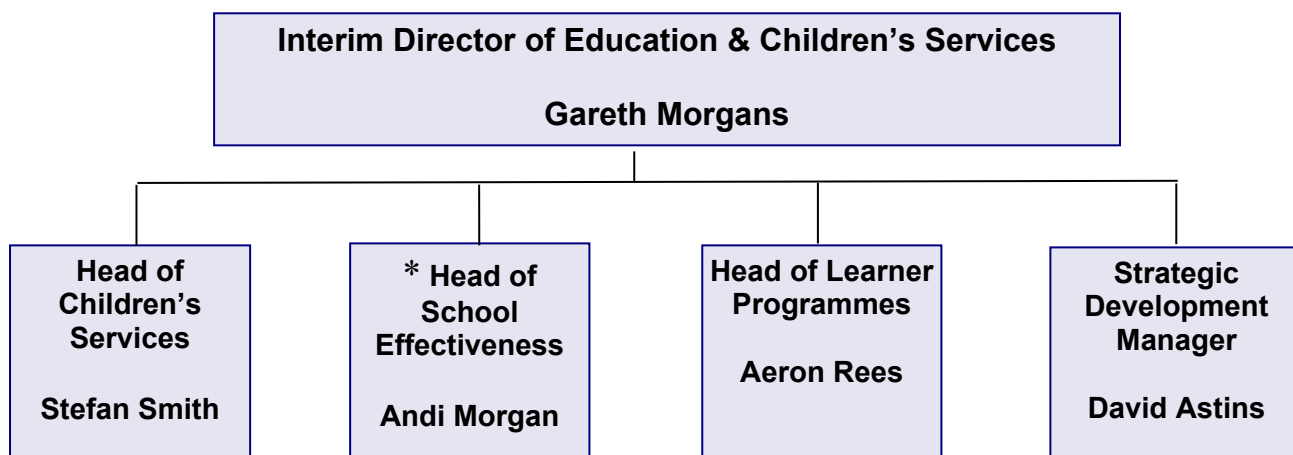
Interim Director of Education & Children's Services

Gareth Morgans

Head of Children's Services

Stefan Smith

* Head of School Effectiveness

Andi Morgan

Head of Learner Programmes

Aeron Rees

Strategic Development Manager

David Astins